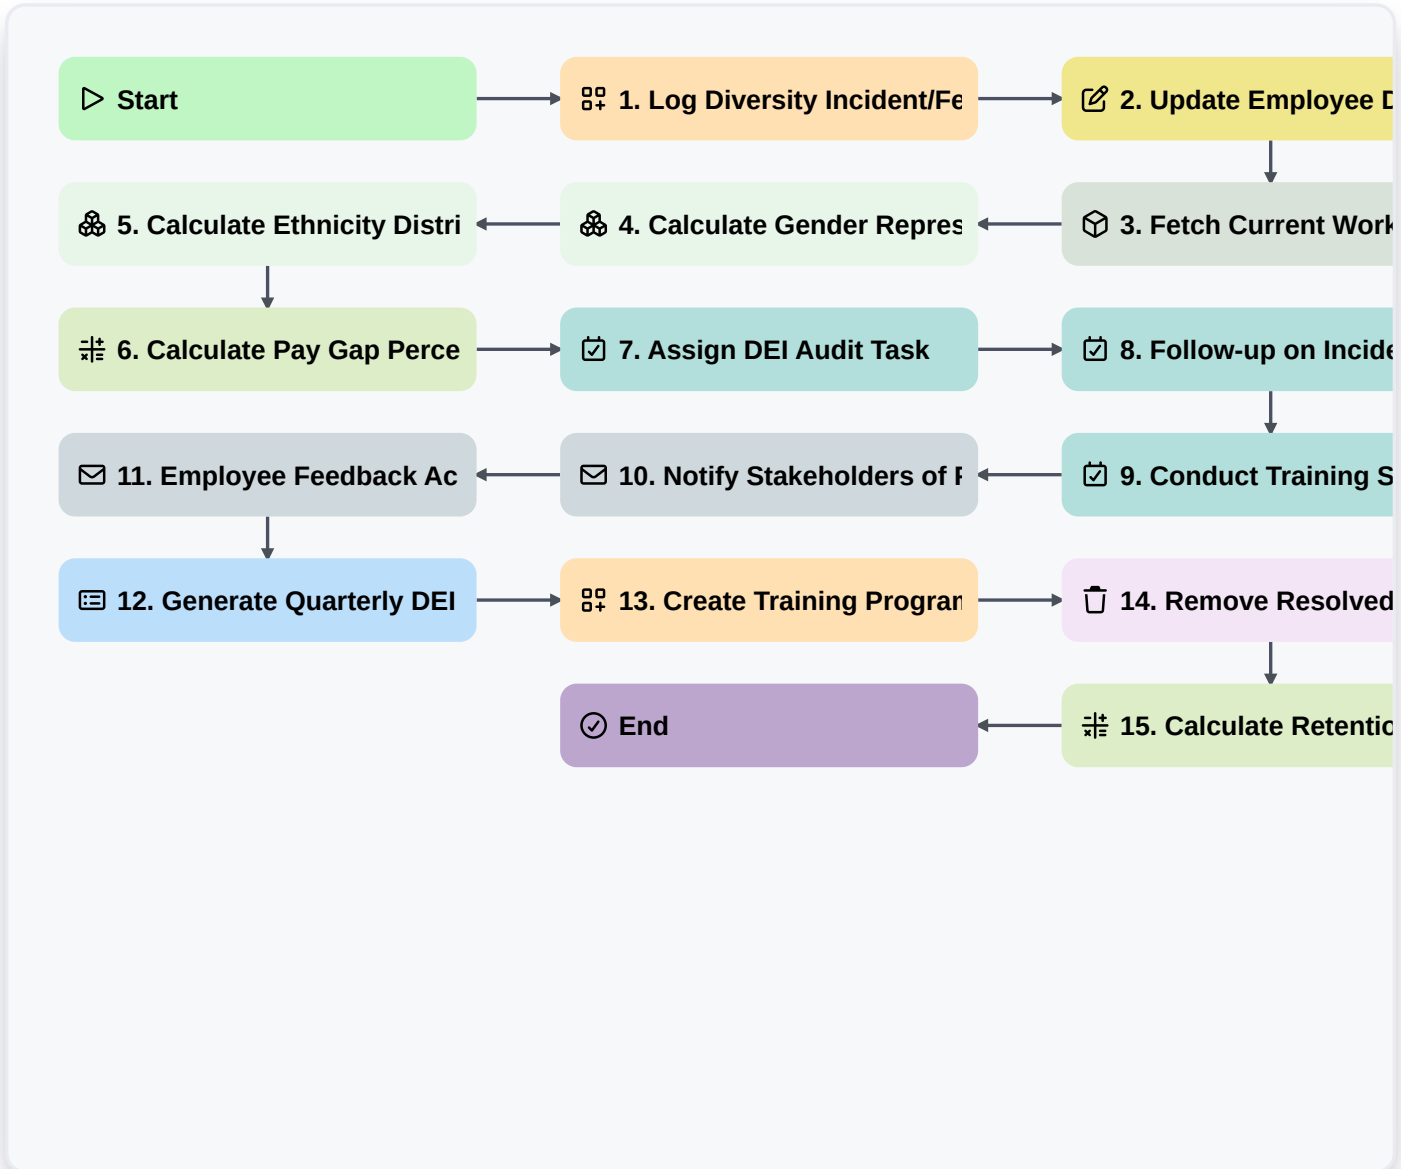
Start

1. Log Diversity Incident/Fe

2. Update Employee D

3. Fetch Current Work

4. Calculate Gender Repres

5. Calculate Ethnicity Distri

6. Calculate Pay Gap Perce

7. Assign DEI Audit Task

8. Follow-up on Incide

9. Conduct Training S

10. Notify Stakeholders of F

11. Employee Feedback Ac

12. Generate Quarterly DEI

13. Create Training Progran

14. Remove Resolved

15. Calculate Retentic

End